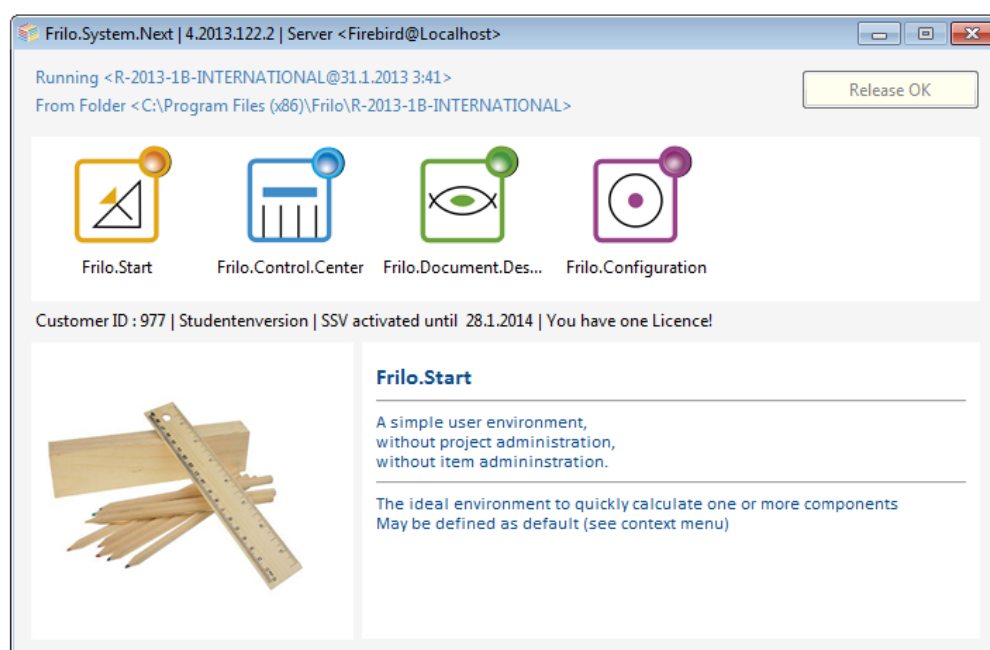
Frilo.System.Next | 4.2013.122.2 | Server <Firebird@Localhost>

Running <R-2013-1B-INTERNATIONAL@31.1.2013 3:41>
From Folder <C:\Program Files (x86)\Frilo\R-2013-1B-INTERNATIONAL>

Release OK

Frilo.Start

Frilo.Control.Center

Frilo.Document.Des...

Frilo.Configuration

Customer ID : 977 | Studentenversion | SSV activated until 28.1.2014 | You have one Licence!

Frilo.Start

A simple user environment,
without project administration,
without item admininstration.

The ideal environment to quickly calculate one or more components
May be defined as default (see context menu)